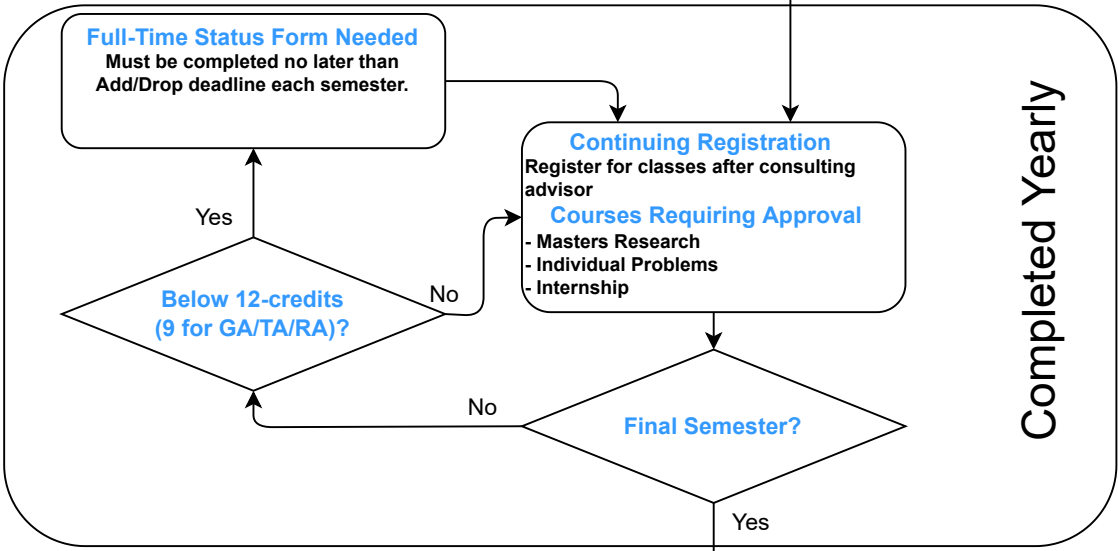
Full-Time Status Form Needed
Must be completed no later than Add/Drop deadline each semester.

Continuing Registration
Register for classes after consulting advisor
Courses Requiring Approval
- Masters Research
- Individual Problems
- Internship

Yes

Below 12-credits (9 for GA/TA/RA)?

No

No

Final Semester?

Yes

Completed Yearly